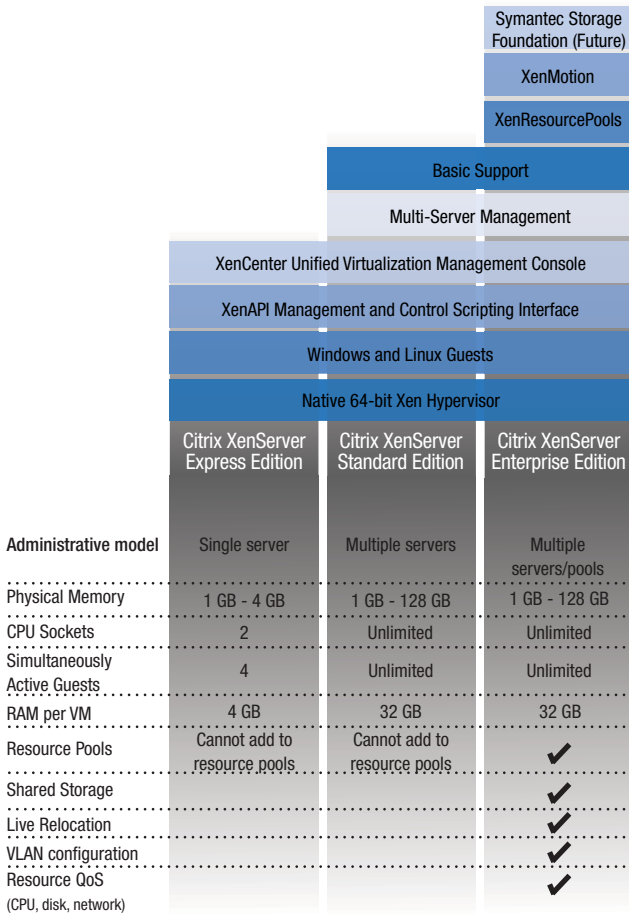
Symantec Storage Foundation (Future)

XenMotion

XenResourcePools

Basic Support

Multi-Server Management

XenCenter Unified Virtualization Management Console

XenAPI Management and Control Scripting Interface

Windows and Linux Guests

Native 64-bit Xen Hypervisor

| | Citrix XenServer Express Edition | Citrix XenServer Standard Edition | Citrix XenServer Enterprise Edition |
|---|---|---|---|
| Administrative model | Single server | Multiple servers | Multiple servers/pools |
| Physical Memory | 1 GB - 4 GB | 1 GB - 128 GB | 1 GB - 128 GB |
| CPU Sockets | 2 | Unlimited | Unlimited |
| Simultaneously Active Guests | 4 | Unlimited | Unlimited |
| RAM per VM | 4 GB | 32 GB | 32 GB |
| Resource Pools | Cannot add to resource pools | Cannot add to resource pools | ✔ |
| Shared Storage | | | ✔ |
| Live Relocation | | | ✔ |
| VLAN configuration | | | ✔ |
| Resource QoS (CPU, disk, network) | | | ✔ |